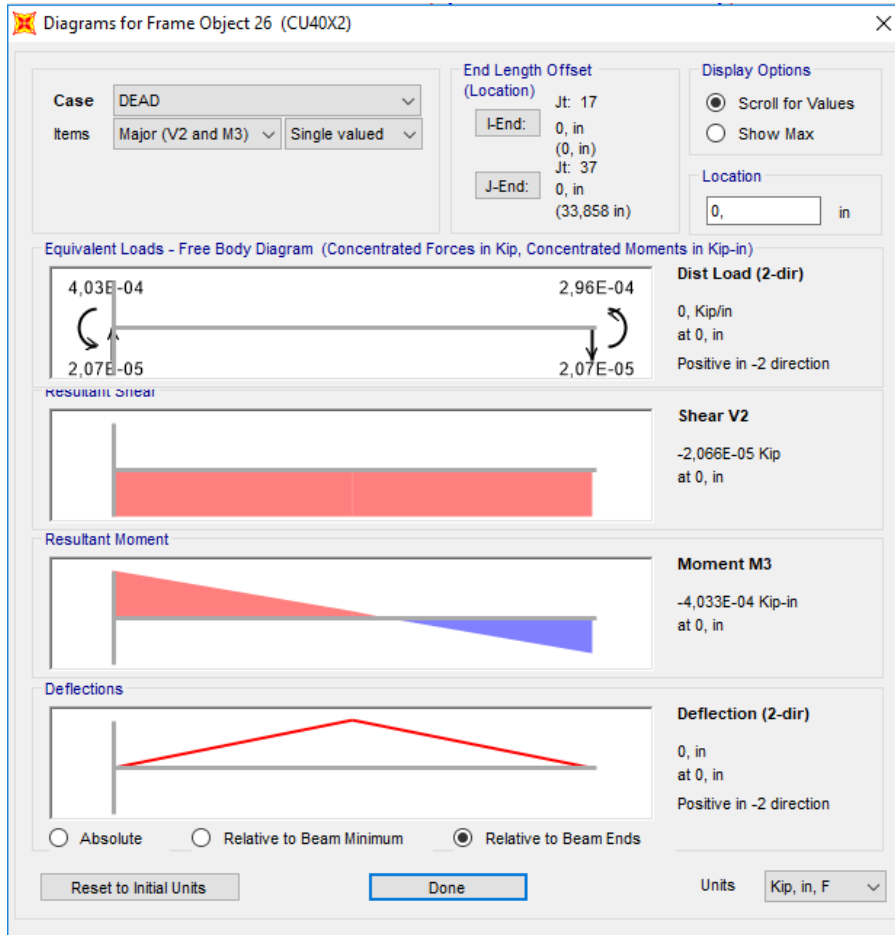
Diagrams for Frame Object 26 (CU40X2)

Case DEAD
Items Major (V2 and M3) Single valued

End Length Offset (Location)
I-End: Jt: 17 0, in (0, in)
J-End: Jt: 37 0, in (33,858 in)

Display Options
Scroll for Values
Show Max

Location
0, in

Equivalent Loads - Free Body Diagram (Concentrated Forces in Kip, Concentrated Moments in Kip-in)
4,03E-04
2,96E-04
2,07E-05
2,07E-05

Dist Load (2-dir)
0, Kip/in
at 0, in
Positive in -2 direction

Resultant Shear

Shear V2
-2,066E-05 Kip
at 0, in

Resultant Moment

Moment M3
-4,033E-04 Kip-in
at 0, in

Deflections

Deflection (2-dir)
0, in
at 0, in
Positive in -2 direction

Absolute
Relative to Beam Minimum
Relative to Beam Ends

Reset to Initial Units
Done
Units Kip, in, F